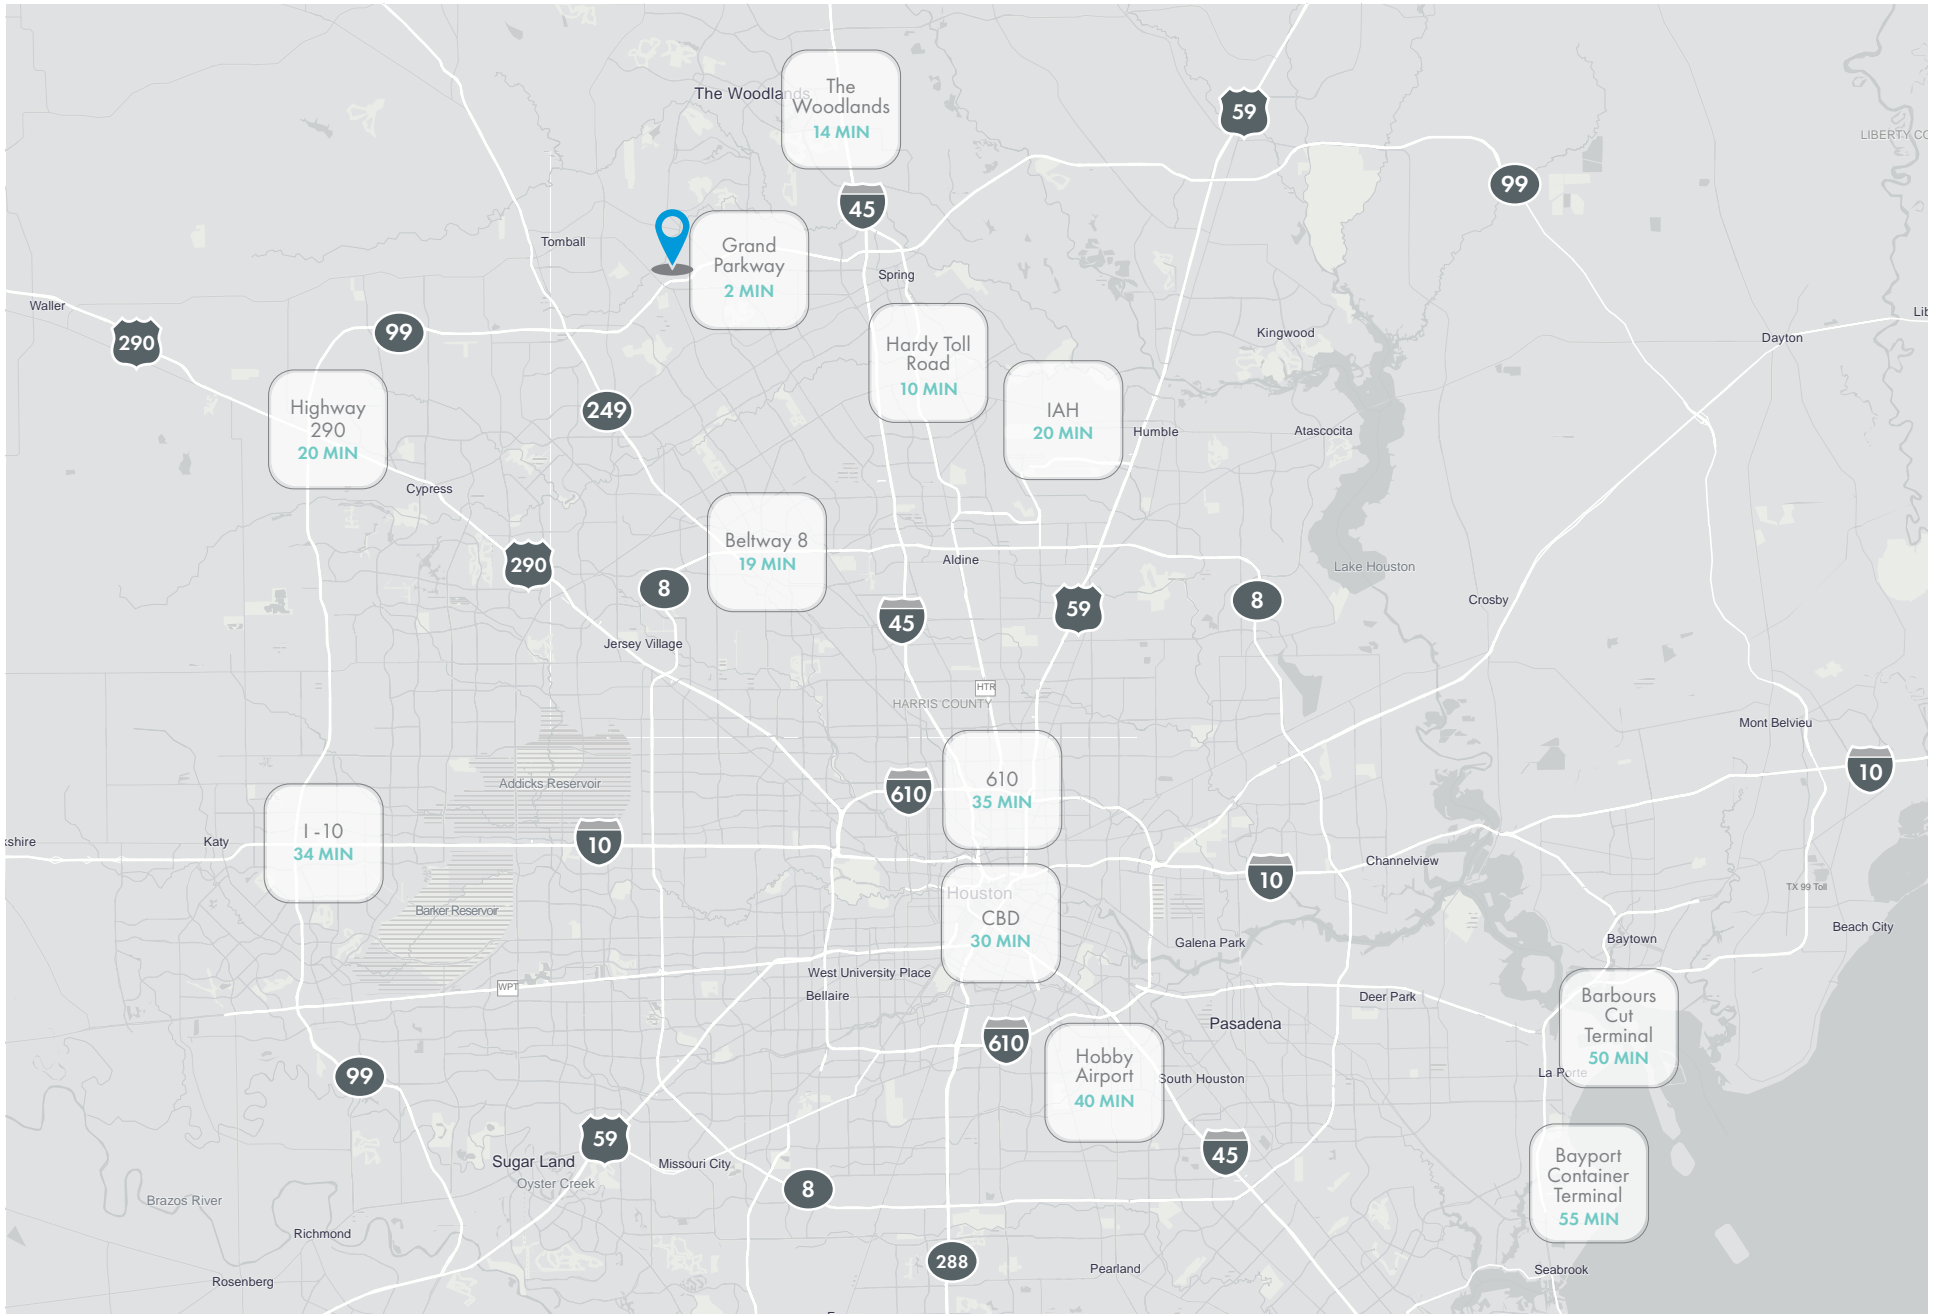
The Woodlands
The Woodlands
14 MIN

59

99

LIBERTY CO

45

Tomball

Grand Parkway
2 MIN

Spring

Waller

290

99

Kingwood

Dayton

Lib

Hardy Toll Road
10 MIN

IAH
20 MIN

Humble

Atascocita

Highway 290
20 MIN

249

Cypress

Beltway 8
19 MIN

290

8

Aldine

Lake Houston

45

59

8

Crosby

Jersey Village

HTR

HARRIS COUNTY

Mont Belvieu

Addicks Reservoir

610

610
35 MIN

10

I-10
34 MIN

shire

Katy

10

Channelview

10

TX 99 Toll

Barker Reservoir

Houston
CBD
30 MIN

Galena Park

Beach City

Baytown

West University Place

WPT

Bellaire

Deer Park

Barbours Cut Terminal
50 MIN

Pasadena

610

Hobby Airport
40 MIN

99

South Houston

La Porte

59

45

Sugar Land

Missouri City

Oyster Creek

Bayport Container Terminal
55 MIN

8

Brazos River

Richmond

288

Pearland

Rosenberg

Seabrook